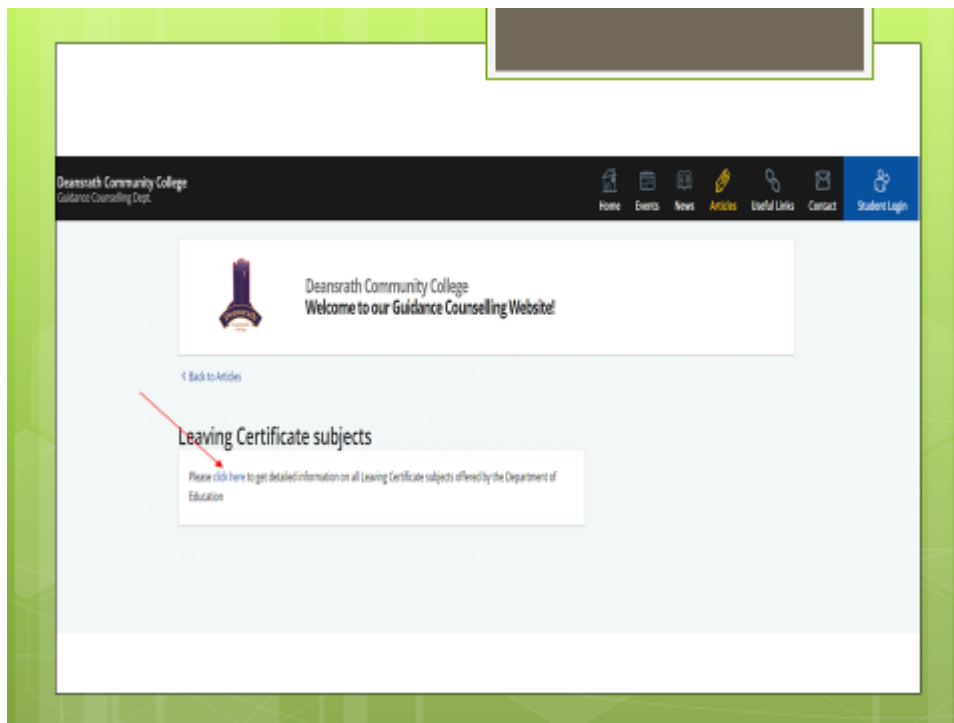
Deansrath Community College
Guidance Counselling Dept.

Home Events News Articles Useful Links Contact Student Login

Deansrath Community College
Welcome to our Guidance Counselling Website!

< Back to Articles

Leaving Certificate subjects

Please click here to get detailed information on all Leaving Certificate subjects offered by the Department of Education